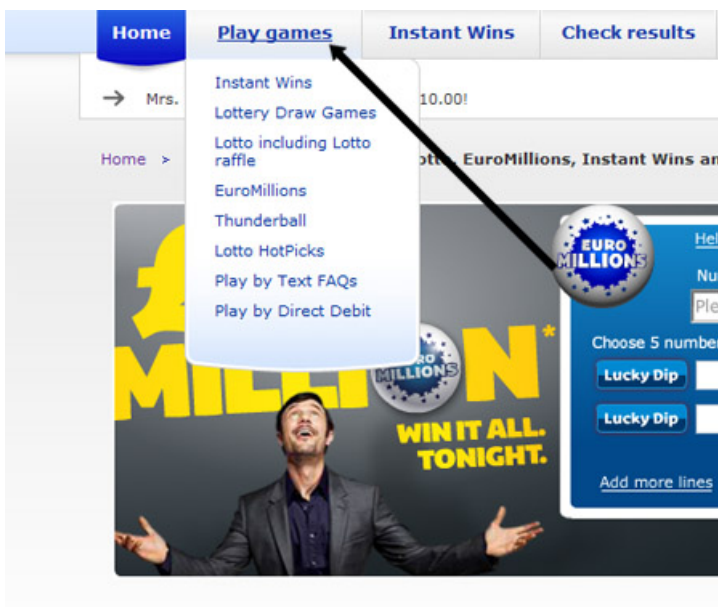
Home Play games Instant Wins Check results

Instant Wins
Lottery Draw Games
Lotto including Lotto raffle
EuroMillions
Thunderball
Lotto HotPicks
Play by Text FAQs
Play by Direct Debit

Mrs. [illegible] 10.00!

Home > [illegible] otto, EuroMillions, Instant Wins an

£ MILLION*

EURO MILLIONS

WIN IT ALL. TONIGHT.

EURO MILLIONS

Hel

Nu

Ple

Choose 5 number

Lucky Dip

Lucky Dip

Add more lines